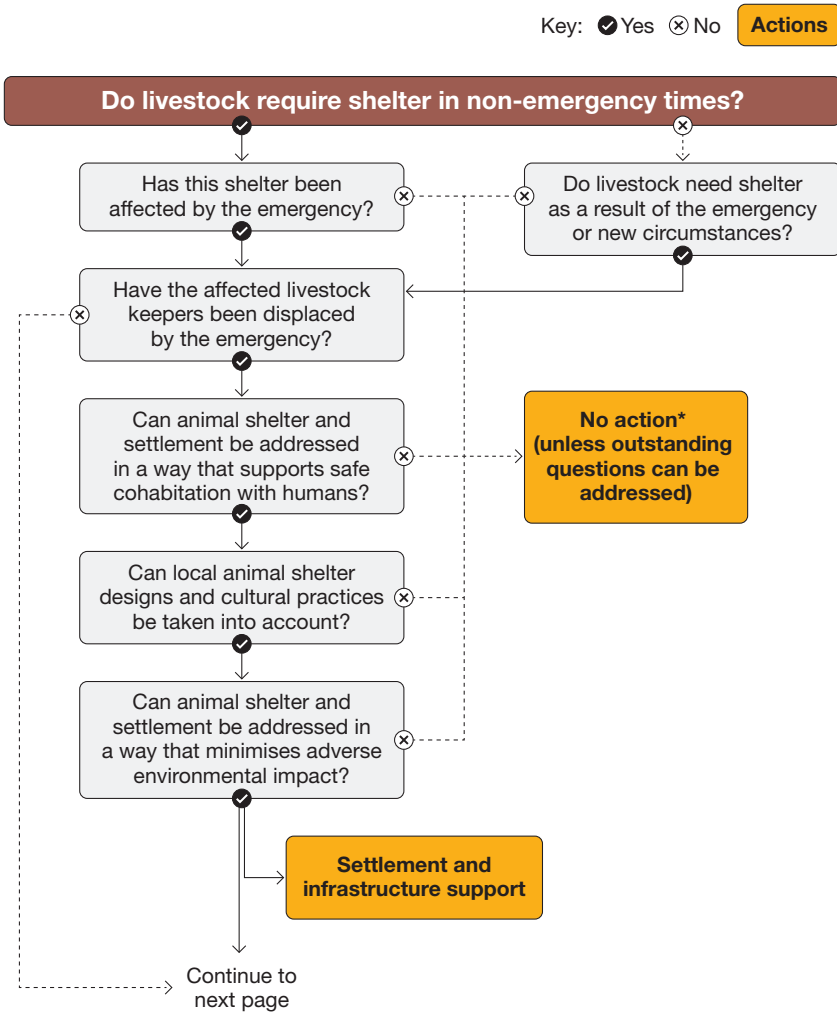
Key: Yes No Actions

Do livestock require shelter in non-emergency times?

Has this shelter been affected by the emergency?

Do livestock need shelter as a result of the emergency or new circumstances?

Have the affected livestock keepers been displaced by the emergency?

Can animal shelter and settlement be addressed in a way that supports safe cohabitation with humans?

No action* (unless outstanding questions can be addressed)

Can local animal shelter designs and cultural practices be taken into account?

Can animal shelter and settlement be addressed in a way that minimises adverse environmental impact?

Settlement and infrastructure support

Continue to next page